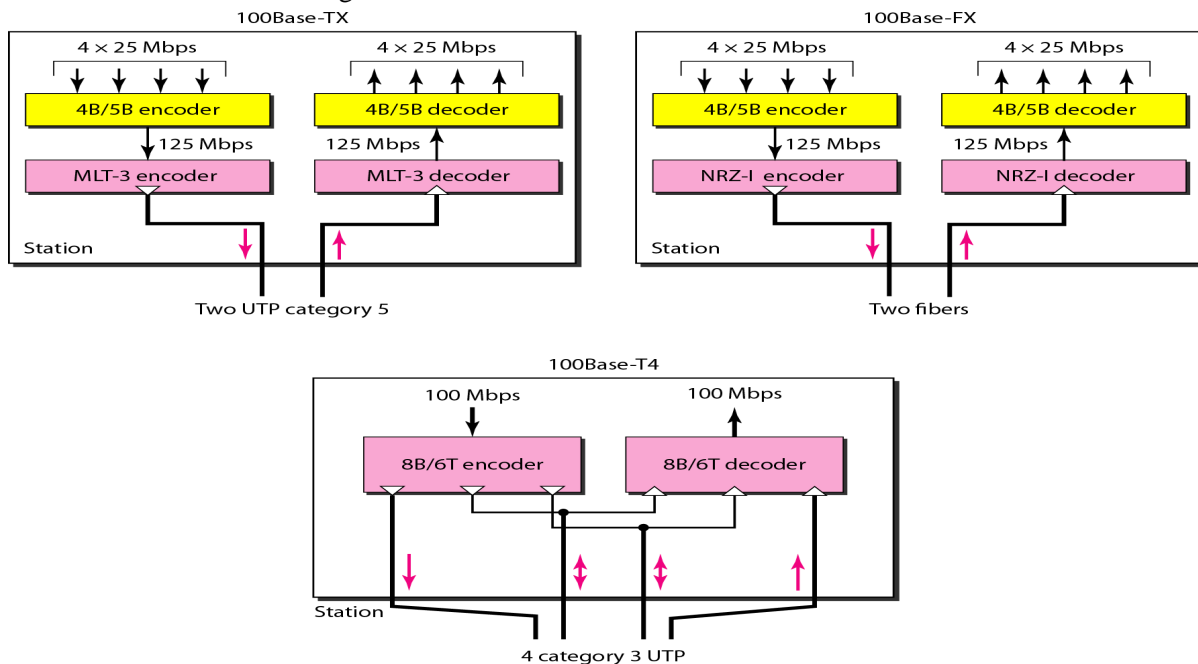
100Base-TX

$4 \times 25$ Mbps

$4 \times 25$ Mbps

4B/5B encoder

4B/5B decoder

125 Mbps

125 Mbps

MLT-3 encoder

MLT-3 decoder

Station

Two UTP category 5

100Base-FX

$4 \times 25$ Mbps

$4 \times 25$ Mbps

4B/5B encoder

4B/5B decoder

125 Mbps

125 Mbps

NRZ-I encoder

NRZ-I decoder

Station

Two fibers

100Base-T4

100 Mbps

100 Mbps

8B/6T encoder

8B/6T decoder

Station

4 category 3 UTP